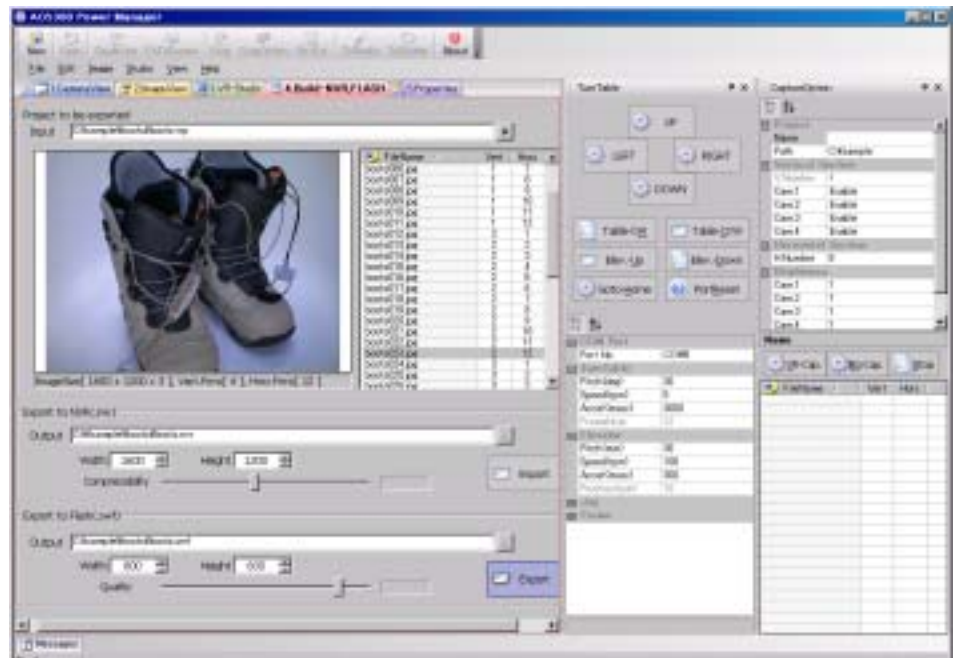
AOS 360 Power Manager

New | Open | Save | About

File Edit Image Studio View Help

CameraView | ImageView | Lift Studio | 4 Build-MWF/FLASH | Properties

Project to be exported

Input C:\Example\Boots\Boots.vp

| FileName | Vert | Hori |
|---|---|---|

ImageSize[ 1600 x 1200 x 3 ], Vert.Pitns[ 4 ], Hori.Pitns[ 18 ]

Export to MWF(.mwf)

Output C:\Example\Boots\Boots.mwf

Width 1600 Height 1200

Compressibility

Export

Export to Flash(.swf)

Output C:\Example\Boots\Boots.swf

Width 800 Height 600

Quality

Export

TurnTable

UP

LEFT

RIGHT

DOWN

Table-CW

Table-CCW

Mer.-Up

Mer.-Down

Goto-Home

PortReset

Port No. COM8

CaptureDriver

Name

Path C:\Example

Cam1 Enable

Cam2 Enable

Cam3 Enable

Cam4 Enable

Cam1 1

Cam2 1

Cam3 1

Cam4 1

Menu

Show

FileName Vert Hori

Messages